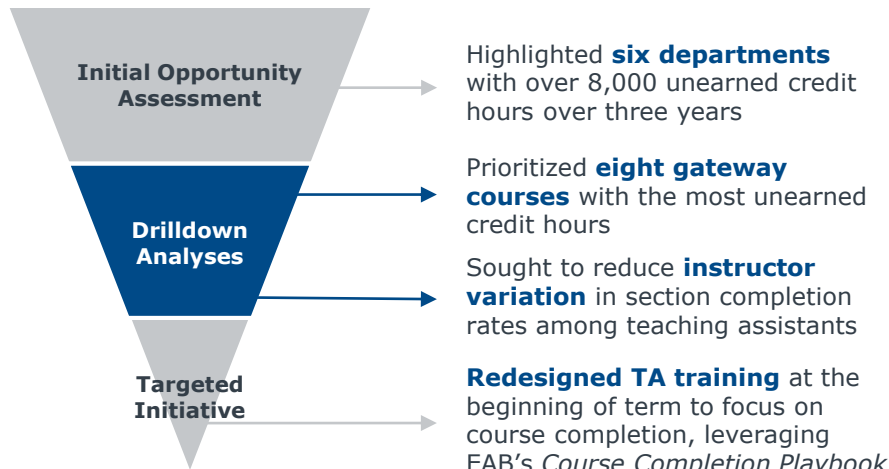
Initial Opportunity Assessment

Highlighted **six departments** with over 8,000 unearned credit hours over three years

Drilldown Analyses

Prioritized **eight gateway courses** with the most unearned credit hours

Sought to reduce **instructor variation** in section completion rates among teaching assistants

Targeted Initiative

**Redesigned TA training** at the beginning of term to focus on course completion, leveraging EAB's *Course Completion Playbook*